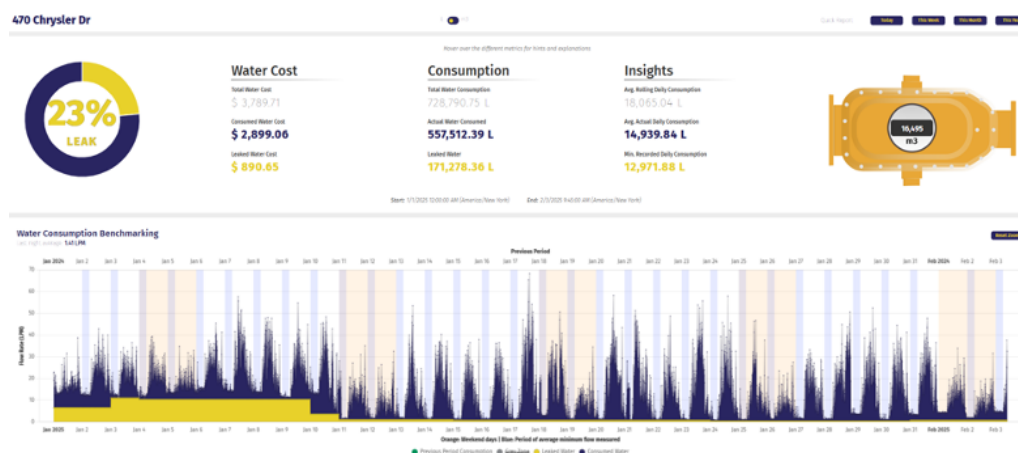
470 Chrysler Dr

Quick Reports Today This Week This Month This Year

Hover over the different metrics for hints and explanations

23%
LEAK

Water Cost
Total Water Cost
$ 3,789.71
Consumed Water Cost
$ 2,899.06
Leaked Water Cost
$ 890.65

Consumption
Total Water Consumption
728,790.75 L
Actual Water Consumed
557,512.39 L
Leaked Water
171,278.36 L

Insights
Avg. Rolling Daily Consumption
18,065.04 L
Avg. Actual Daily Consumption
14,939.84 L
Min. Recorded Daily Consumption
12,971.88 L

16,495
m3

Start: 1/1/2025 12:00:00 AM (America/New York) End: 2/3/2025 9:40:00 AM (America/New York)

Water Consumption Benchmarking
(avg. high, average: 1.41 LPM)

Reset Zoom

Previous Period

Jan 2024 Jan 2 Jan 3 Jan 4 Jan 5 Jan 6 Jan 7 Jan 8 Jan 9 Jan 10 Jan 11 Jan 12 Jan 13 Jan 14 Jan 15 Jan 16 Jan 17 Jan 18 Jan 19 Jan 20 Jan 21 Jan 22 Jan 23 Jan 24 Jan 25 Jan 26 Jan 27 Jan 28 Jan 29 Jan 30 Jan 31 Feb 2024 Feb 2 Feb 3

Flow Rate (LPM)

70
60
50
40
30
20
10
0

Jan 2025 Jan 2 Jan 3 Jan 4 Jan 5 Jan 6 Jan 7 Jan 8 Jan 9 Jan 10 Jan 11 Jan 12 Jan 13 Jan 14 Jan 15 Jan 16 Jan 17 Jan 18 Jan 19 Jan 20 Jan 21 Jan 22 Jan 23 Jan 24 Jan 25 Jan 26 Jan 27 Jan 28 Jan 29 Jan 30 Jan 31 Feb 2025 Feb 2 Feb 3

Orange: Weekend days | Blue: Period of average minimum flow measured

Previous Period Consumption Gap Zone Leaked Water Consumed Water